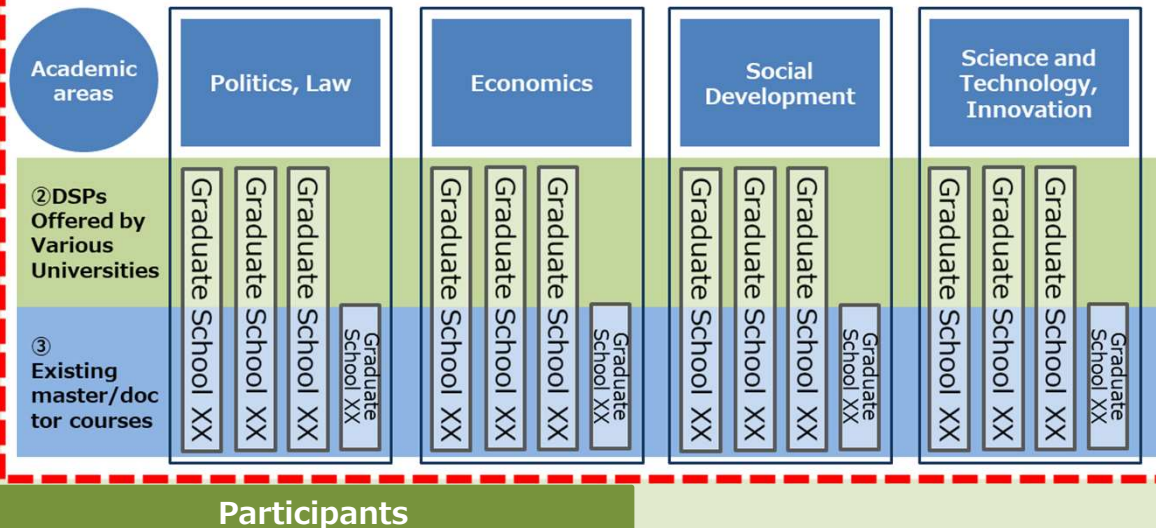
Academic areas

Politics, Law

Economics

Social Development

Science and Technology, Innovation

②DSPs Offered by Various Universities

③ Existing master/doctor courses

Graduate School XX
Graduate School XX
Graduate School XX
Graduate School XX

Graduate School XX
Graduate School XX
Graduate School XX
Graduate School XX

Graduate School XX
Graduate School XX
Graduate School XX
Graduate School XX

Graduate School XX
Graduate School XX
Graduate School XX
Graduate School XX

Participants